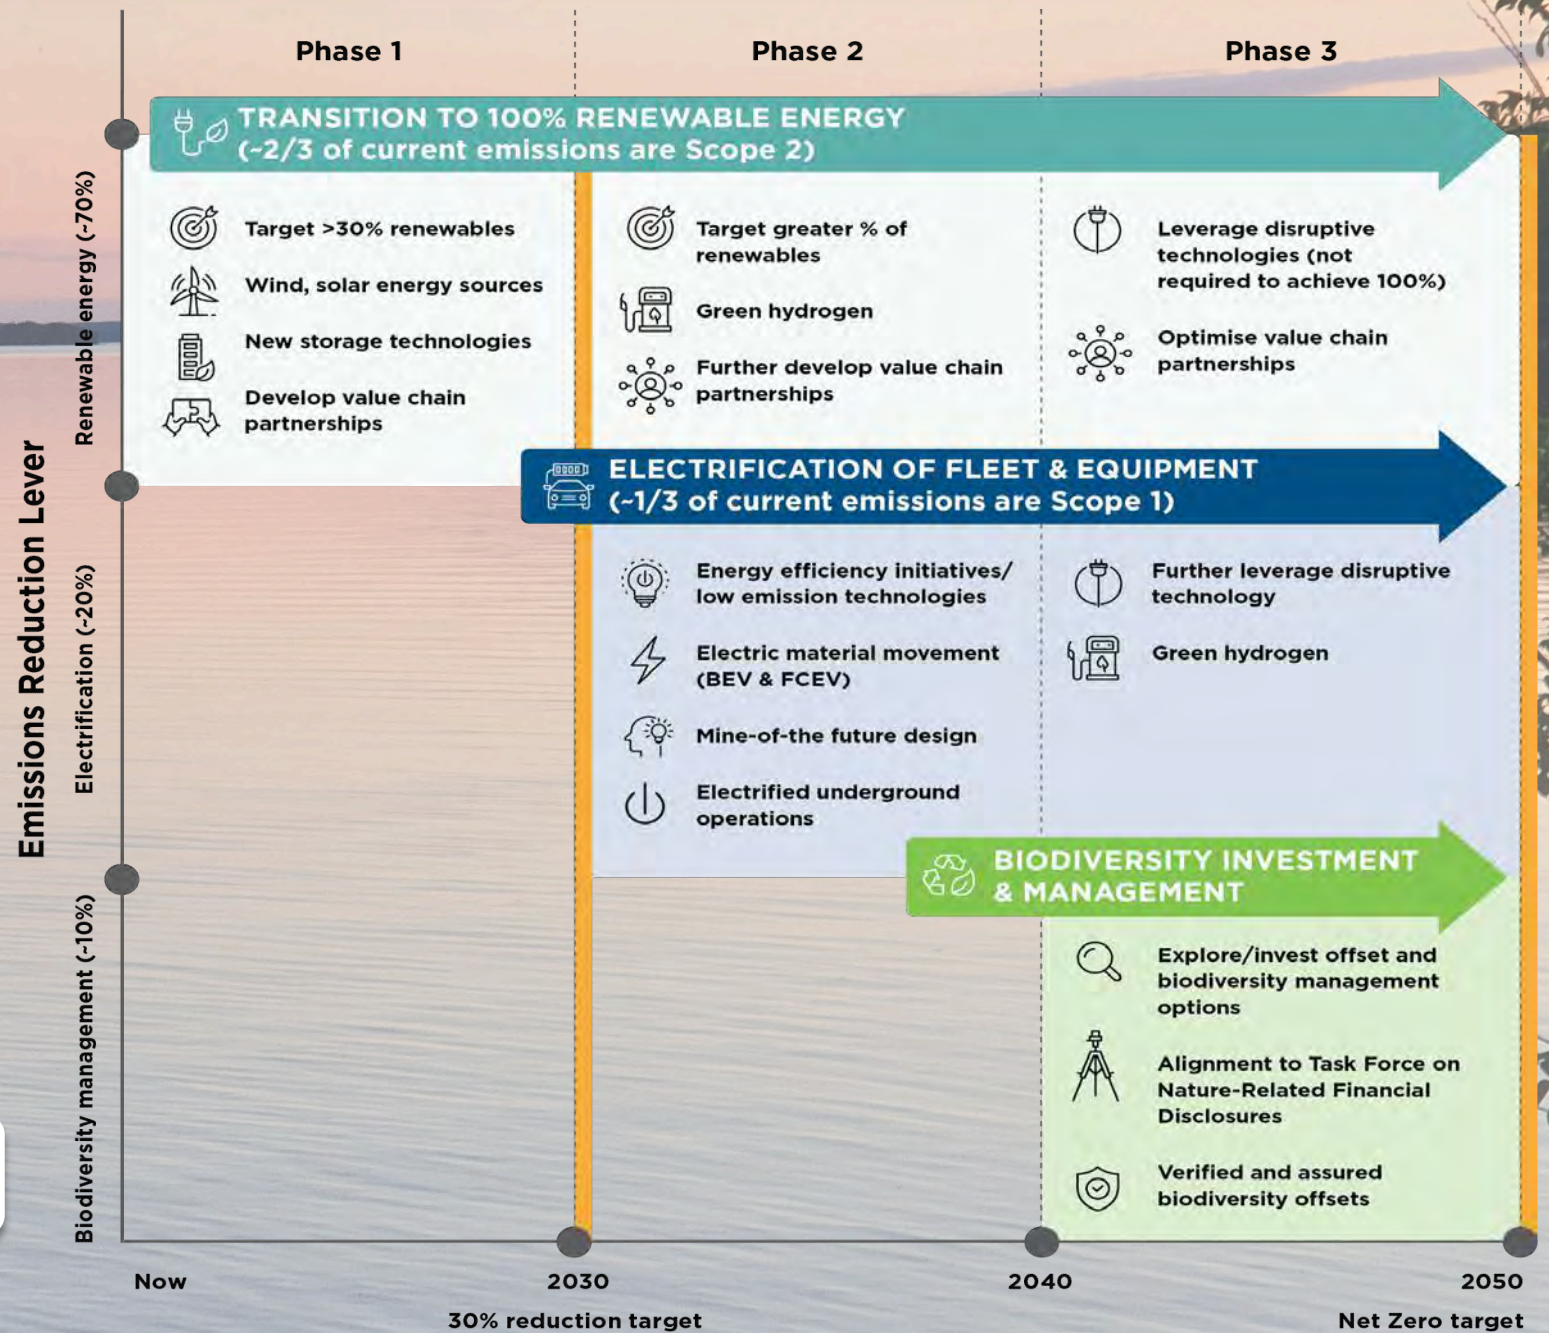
Emissions Reduction Lever

Renewable energy (~70%)

Electrification (~20%)

Biodiversity management (~10%)

Phase 1

Phase 2

Phase 3

TRANSITION TO 100% RENEWABLE ENERGY (~2/3 of current emissions are Scope 2)

Target >30% renewables

Wind, solar energy sources

New storage technologies

Develop value chain partnerships

Target greater % of renewables

Green hydrogen

Further develop value chain partnerships

Leverage disruptive technologies (not required to achieve 100%)

Optimise value chain partnerships

ELECTRIFICATION OF FLEET & EQUIPMENT (~1/3 of current emissions are Scope 1)

Energy efficiency initiatives/ low emission technologies

Electric material movement (BEV & FCEV)

Mine-of-the future design

Electrified underground operations

Further leverage disruptive technology

Green hydrogen

BIODIVERSITY INVESTMENT & MANAGEMENT

Explore/invest offset and biodiversity management options

Alignment to Task Force on Nature-Related Financial Disclosures

Verified and assured biodiversity offsets

Now

2030

30% reduction target

2040

2050

Net Zero target